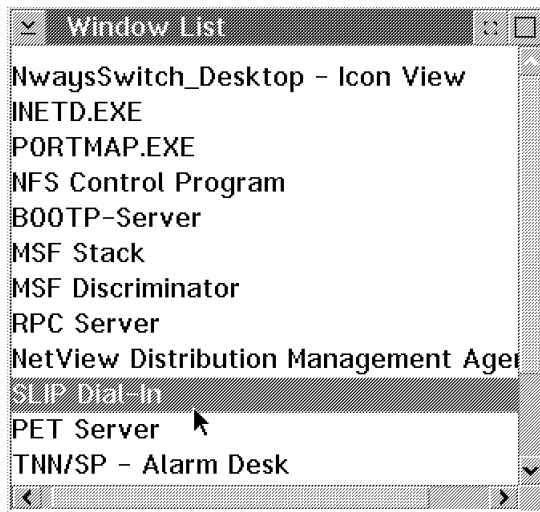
Window List

NwaysSwitch_Desktop - Icon View
INETD.EXE
PORTMAP.EXE
NFS Control Program
BOOTP-Server
MSF Stack
MSF Discriminator
RPC Server
NetView Distribution Management Agei
SLIP Dial-In
PET Server
TNN/SP - Alarm Desk